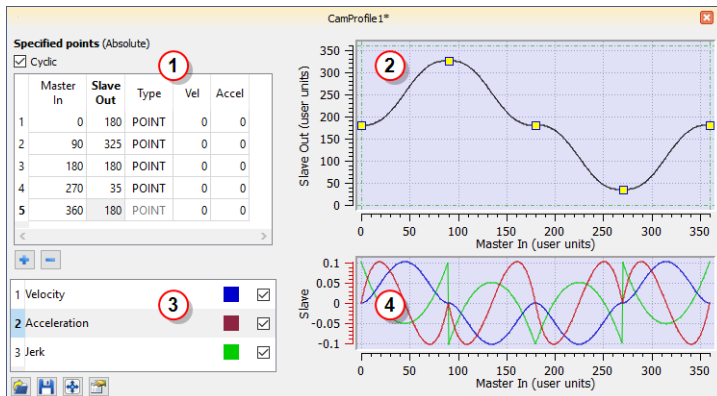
CamProfile1*

Specified points (Absolute)

Cyclic

1

|   | Master In | Slave Out | Type | Vel | Accel |
|---|---|---|---|---|---|
| 1 | 0 | 180 | POINT | 0 | 0 |
| 2 | 90 | 325 | POINT | 0 | 0 |
| 3 | 180 | 180 | POINT | 0 | 0 |
| 4 | 270 | 35 | POINT | 0 | 0 |
| 5 | 360 | 180 | POINT | 0 | 0 |

2

Slave Out (user units)

350 300 250 200 150 100 50 0

0 50 100 150 200 250 300 350

Master In (user units)

1 Velocity

2 Acceleration

3 Jerk

3

4

Slave

0.1 0.05 0 -0.05 -0.1

0 50 100 150 200 250 300 350

Master In (user units)